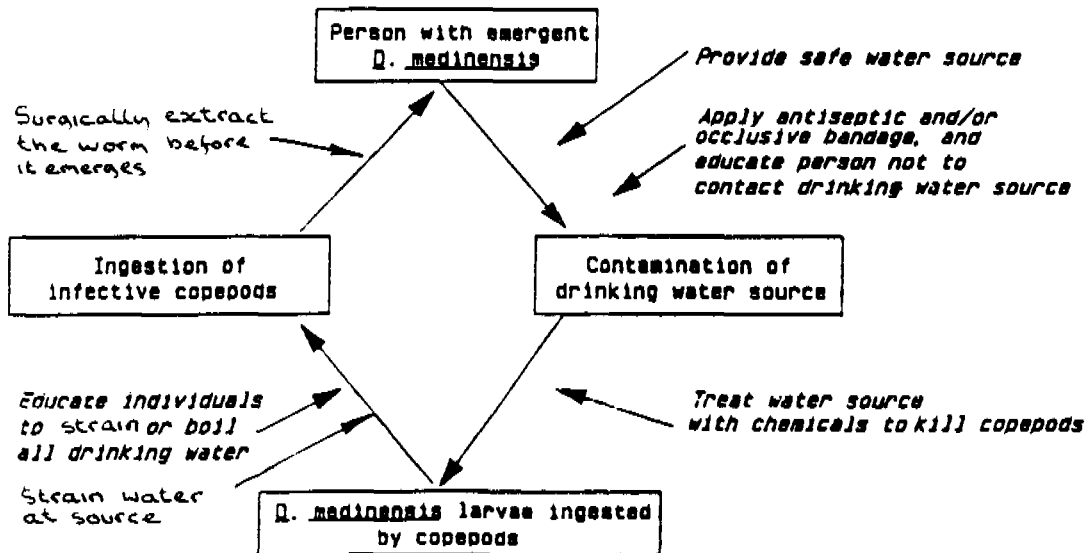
Person with emergent D. medinensis

Provide safe water source

Surgically extract the worm before it emerges

Apply antiseptic and/or occlusive bandage, and educate person not to contact drinking water source

Ingestion of infective copepods

Contamination of drinking water source

Educate individuals to strain or boil all drinking water

Treat water source with chemicals to kill copepods

Strain water at source

D. medinensis larvae ingested by copepods